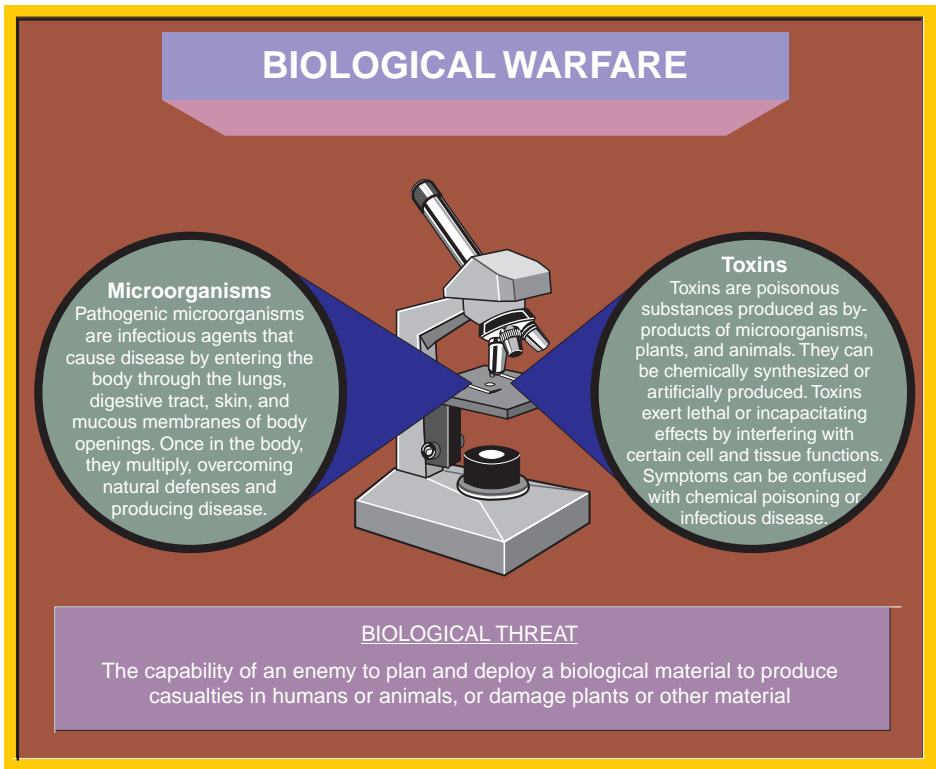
BIOLOGICAL WARFARE

Microorganisms
Pathogenic microorganisms are infectious agents that cause disease by entering the body through the lungs, digestive tract, skin, and mucous membranes of body openings. Once in the body, they multiply, overcoming natural defenses and producing disease.

Toxins
Toxins are poisonous substances produced as by-products of microorganisms, plants, and animals. They can be chemically synthesized or artificially produced. Toxins exert lethal or incapacitating effects by interfering with certain cell and tissue functions. Symptoms can be confused with chemical poisoning or infectious disease.

BIOLOGICAL THREAT

The capability of an enemy to plan and deploy a biological material to produce casualties in humans or animals, or damage plants or other material